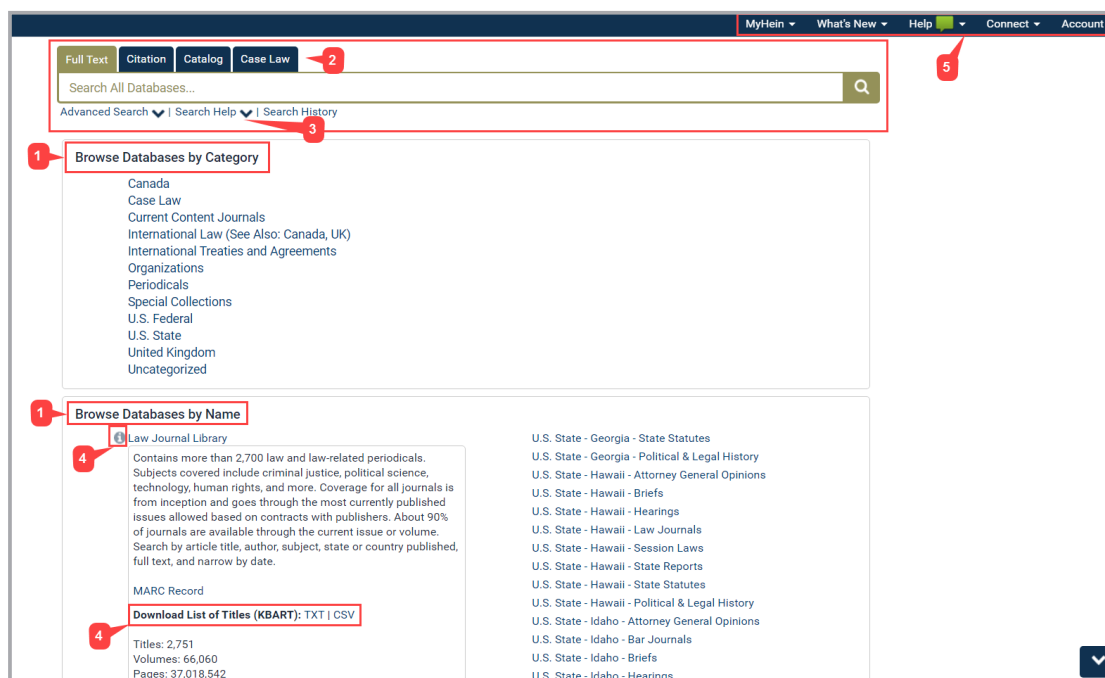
MyHein ▾ What's New ▾ Help ▾ Connect ▾ Account

Full Text Citation Catalog Case Law 2

Search All Databases...

Advanced Search | Search Help | Search History 3

5

1 Browse Databases by Category

Canada
Case Law
Current Content Journals
International Law (See Also: Canada, UK)
International Treaties and Agreements
Organizations
Periodicals
Special Collections
U.S. Federal
U.S. State
United Kingdom
Uncategorized

1 Browse Databases by Name

4 Law Journal Library

Contains more than 2,700 law and law-related periodicals. Subjects covered include criminal justice, political science, technology, human rights, and more. Coverage for all journals is from inception and goes through the most currently published issues allowed based on contracts with publishers. About 90% of journals are available through the current issue or volume. Search by article title, author, subject, state or country published, full text, and narrow by date.

MARC Record

4 Download List of Titles (KBART): TXT | CSV

Titles: 2,751
Volumes: 66,060
Pages: 37,018,542

U.S. State - Georgia - State Statutes
U.S. State - Georgia - Political & Legal History
U.S. State - Hawaii - Attorney General Opinions
U.S. State - Hawaii - Briefs
U.S. State - Hawaii - Hearings
U.S. State - Hawaii - Law Journals
U.S. State - Hawaii - Session Laws
U.S. State - Hawaii - State Reports
U.S. State - Hawaii - State Statutes
U.S. State - Hawaii - Political & Legal History
U.S. State - Idaho - Attorney General Opinions
U.S. State - Idaho - Bar Journals
U.S. State - Idaho - Briefs
U.S. State - Idaho - Hearings